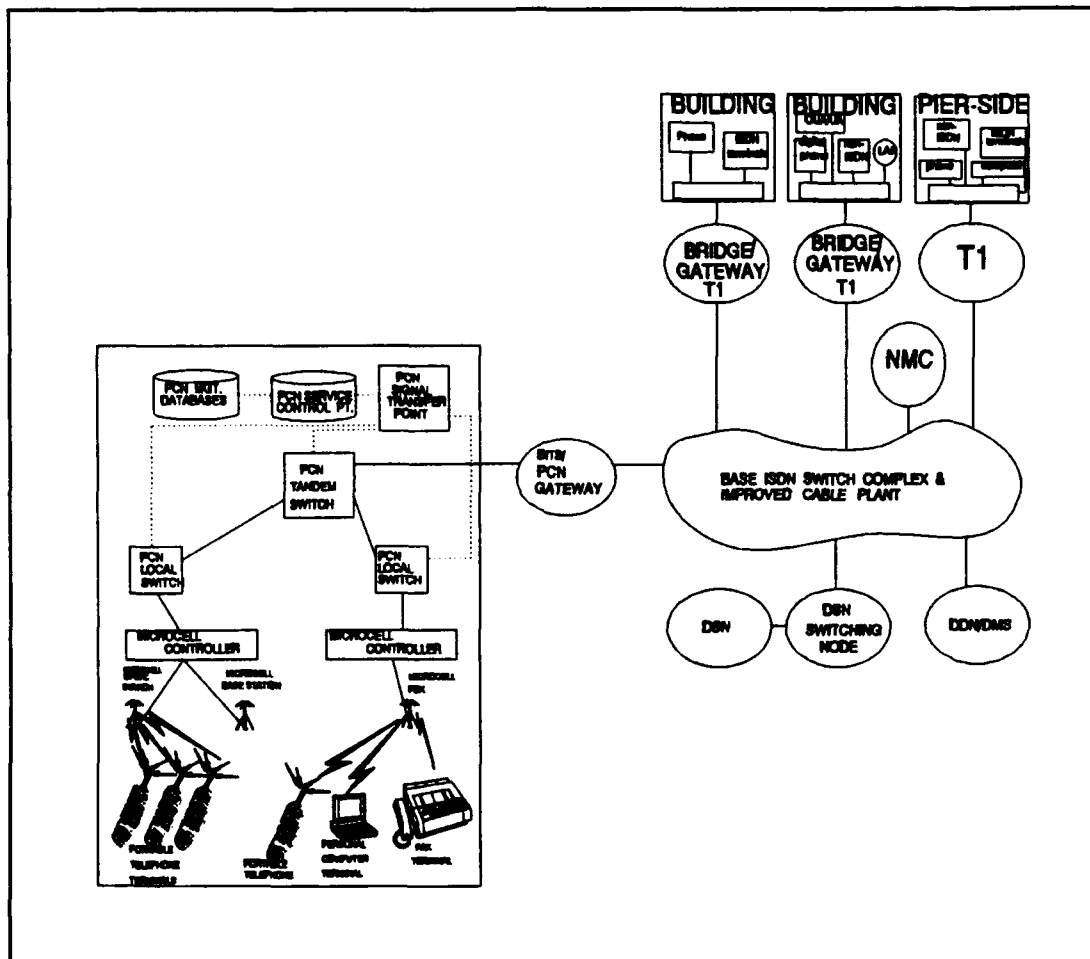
BUILDING

Phone

ISDN terminal

BUILDING

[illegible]

digital phone

non-ISDN

LAN

PIER-SIDE

non-ISDN

ISDN terminal

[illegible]

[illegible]

BRIDGE/ GATEWAY T1

BRIDGE/ GATEWAY T1

T1

NMC

PCN SKT. DATABASES

PCN SERVICE CONTROL PT.

PCN SIGNAL TRANSFER POINT

PCN TANDEM SWITCH

ISDN/ PCN GATEWAY

BASE ISDN SWITCH COMPLEX & IMPROVED CABLE PLANT

PCN LOCAL SWITCH

PCN LOCAL SWITCH

MICROCELL CONTROLLER

MICROCELL CONTROLLER

MICROCELL BASE STATION

MICROCELL BASE STATION

MICROCELL PBX

PORTABLE TELEPHONE TERMINALS

PORTABLE TELEPHONE

PERSONAL COMPUTER TERMINAL

FAX TERMINAL

DSN

DSN SWITCHING NODE

DDN/DMS